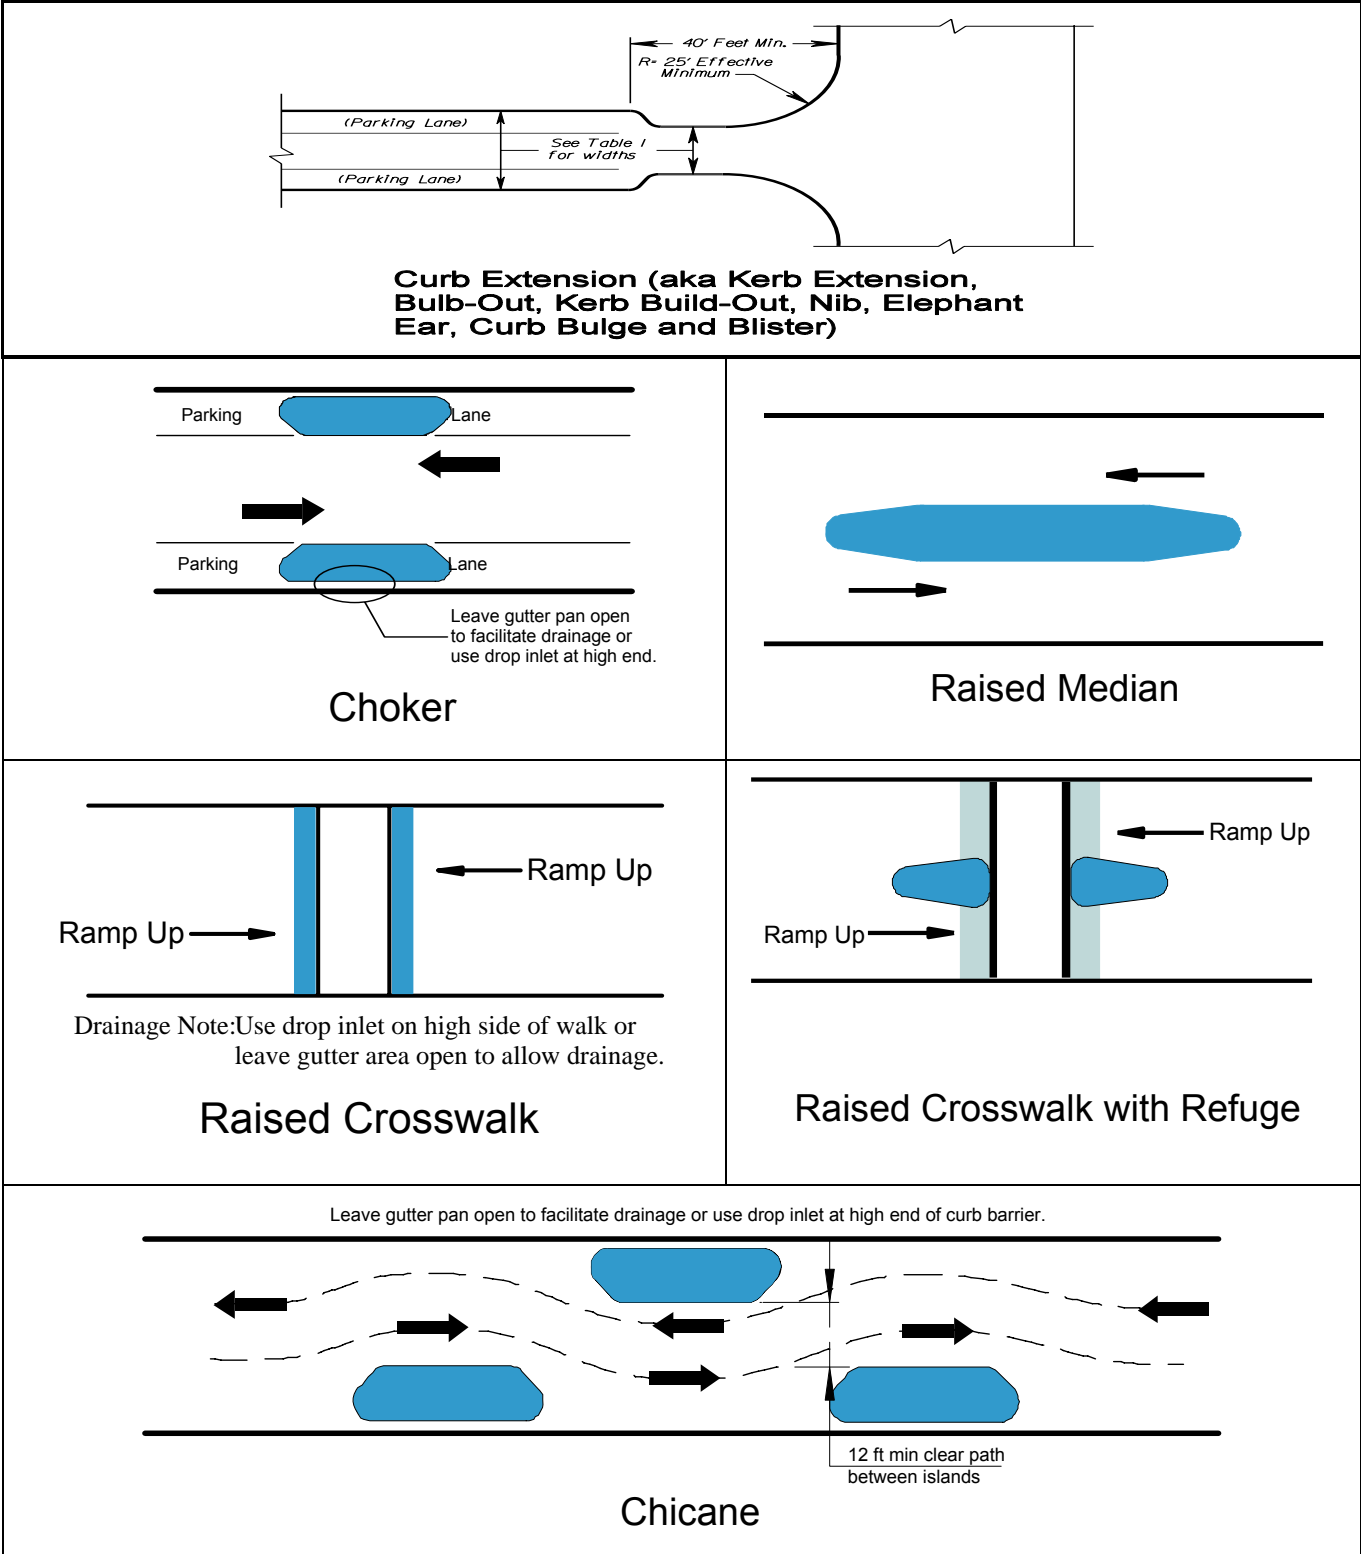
40' Feet Min.

R= 25' Effective Minimum

(Parking Lane)

See Table I for widths

(Parking Lane)

Curb Extension (aka Kerb Extension, Bulb-Out, Kerb Build-Out, Nib, Elephant Ear, Curb Bulge and Blister)

Parking Lane

Parking Lane

Leave gutter pan open to facilitate drainage or use drop inlet at high end.

Choker

Raised Median

Ramp Up

Ramp Up

Drainage Note:Use drop inlet on high side of walk or leave gutter area open to allow drainage.

Raised Crosswalk

Ramp Up

Ramp Up

Raised Crosswalk with Refuge

Leave gutter pan open to facilitate drainage or use drop inlet at high end of curb barrier.

12 ft min clear path between islands

Chicane